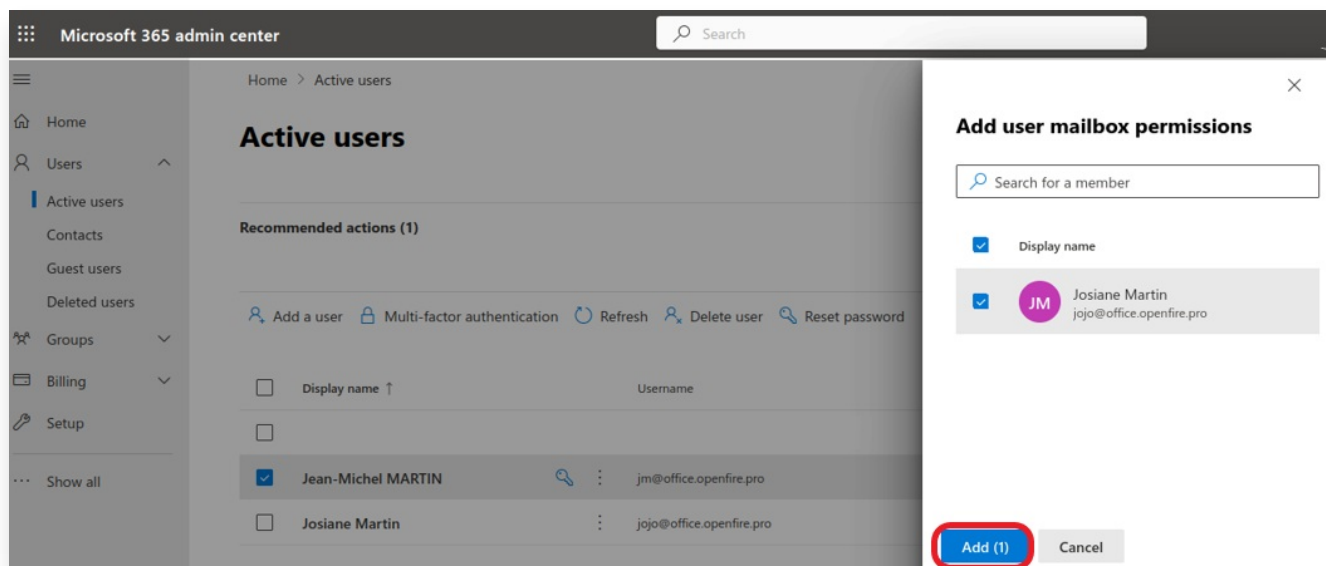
Microsoft 365 admin center

Search

Home

Users

Active users

Contacts

Guest users

Deleted users

Groups

Billing

Setup

Show all

Home > Active users

Active users

Recommended actions (1)

Add a user  Multi-factor authentication  Refresh  Delete user  Reset password

| | Display name ↑ | | Username |
|---|---|---|---|
| | | | |
| ☑ | Jean-Michel MARTIN | | jm@office.openfire.pro |
| | Josiane Martin | | jojo@office.openfire.pro |

Add user mailbox permissions

Search for a member

Display name

JM Josiane Martin
jojo@office.openfire.pro

Add (1)

Cancel